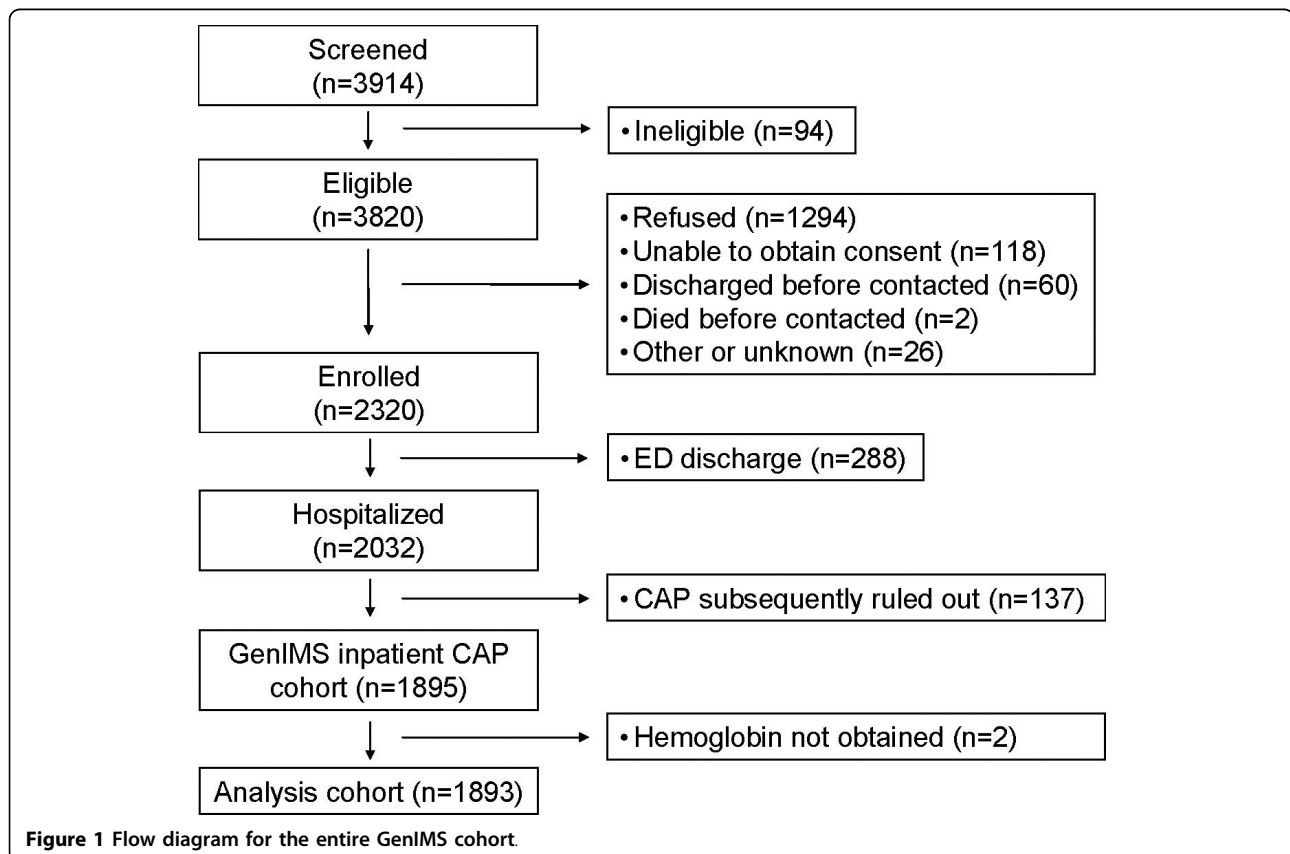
Screened
(n=3914)

• Ineligible (n=94)

Eligible
(n=3820)

• Refused (n=1294)
• Unable to obtain consent (n=118)
• Discharged before contacted (n=60)
• Died before contacted (n=2)
• Other or unknown (n=26)

Enrolled
(n=2320)

• ED discharge (n=288)

Hospitalized
(n=2032)

• CAP subsequently ruled out (n=137)

GenIMS inpatient CAP cohort (n=1895)

• Hemoglobin not obtained (n=2)

Analysis cohort (n=1893)

**Figure 1 Flow diagram for the entire GenIMS cohort.**